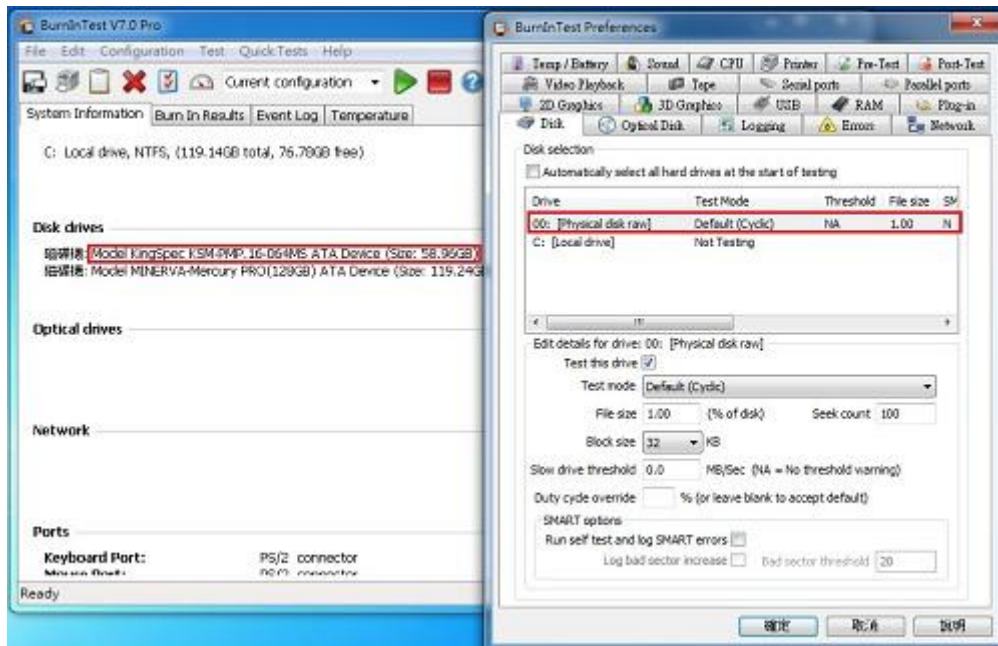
BurnInTest V7.0 Pro

File Edit Configuration Test Quick Tests Help

Current configuration

System Information | Burn In Results | Event Log | Temperature

C: Local drive, NTFS, (119.14GB total, 76.78GB free)

Disk drives

磁碟機: Model KingSpec KSM-PMP.16-064MS ATA Device (Size: 58.96GB)
磁碟機: Model MINERVA-Mercury PRO(128GB) ATA Device (Size: 119.24G

Optical drives

Network

Ports

Keyboard Port: PS/2 connector
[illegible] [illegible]

Ready

BurnInTest Preferences

Temp / Battery | Sound | CPU | Printer | Pre-Test | Post-Test
Video Playback | Tape | Serial ports | Parallel ports
2D Graphics | 3D Graphics | USB | RAM | Plug-in
Disk | Optical Disk | Logging | Errors | Network

Disk selection

Automatically select all hard drives at the start of testing

| Drive | Test Mode | Threshold | File size | SM |
|---|---|---|---|---|
| 00: [Physical disk raw] | Default (Cyclic) | NA | 1.00 | N |
| C: [Local drive] | Not Testing | | | |

Edit details for drive: 00: [Physical disk raw]

Test this drive

Test mode Default (Cyclic)

File size 1.00 (% of disk) Seek count 100

Block size 32 KB

Slow drive threshold 0.0 MB/Sec (NA = No threshold warning)

Duty cycle override % (or leave blank to accept default)

SMART options

Run self test and log SMART errors

Log bad sector increase Bad sector threshold 20

確定 取消 說明